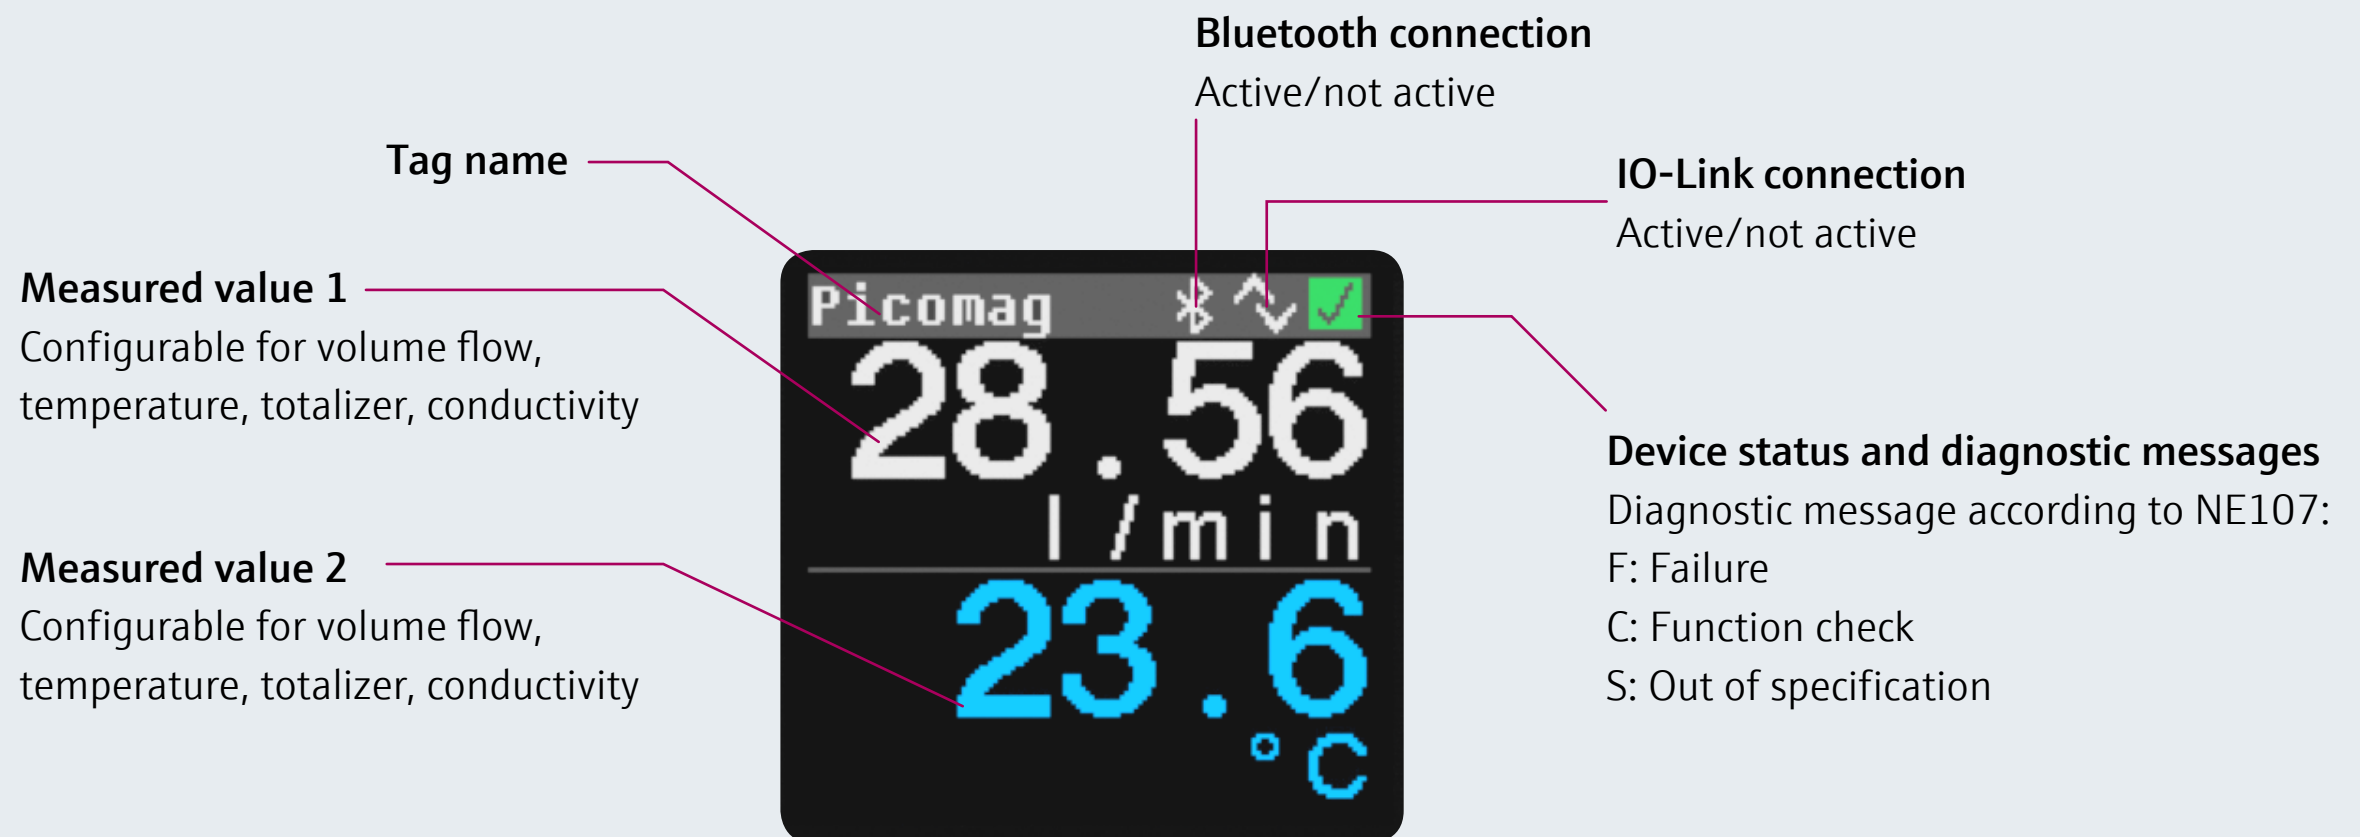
Bluetooth connection
Active/not active

Tag name

IO-Link connection
Active/not active

Measured value 1
Configurable for volume flow, temperature, totalizer, conductivity

Picomag
28.56
l/min
23.6
°C

Device status and diagnostic messages
Diagnostic message according to NE107:
F: Failure
C: Function check
S: Out of specification

Measured value 2
Configurable for volume flow, temperature, totalizer, conductivity